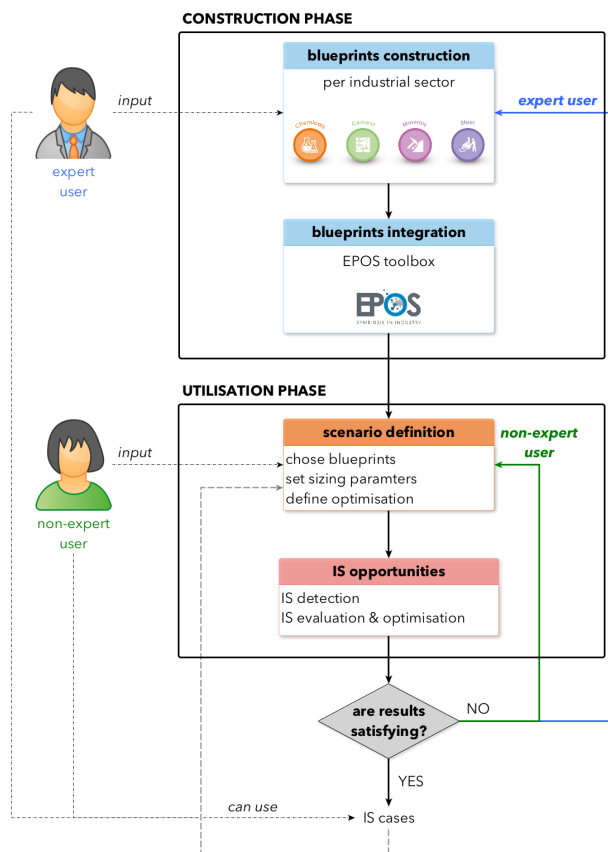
CONSTRUCTION PHASE

blueprints construction

per industrial sector

Chemicals

Cement

Minerals

Steel

input

expert user

expert user

blueprints integration

EPOS toolbox

EPOS

SYMBIOSIS IN INDUSTRY

UTILISATION PHASE

scenario definition

input

non-expert user

chose blueprints
set sizing paramters
define optimisation

non-expert user

IS opportunities

IS detection
IS evaluation & optimisation

are results satisfying?

NO

YES

can use

IS cases